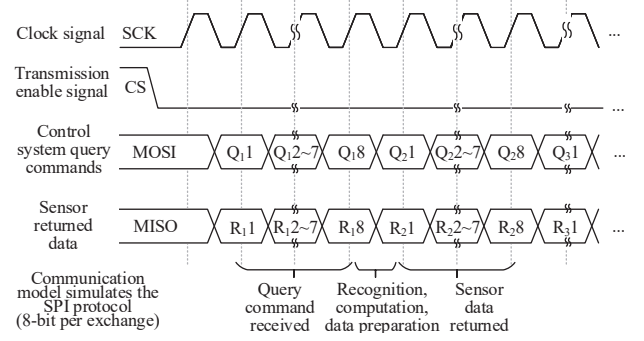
Clock signal SCK ...

Transmission enable signal CS

Control system query commands MOSI $Q_1$1 $Q_1$2~7 $Q_1$8 $Q_2$1 $Q_2$2~7 $Q_2$8 $Q_3$1 ...

Sensor returned data MISO $R_1$1 $R_1$2~7 $R_1$8 $R_2$1 $R_2$2~7 $R_2$8 $R_3$1 ...

Communication model simulates the SPI protocol (8-bit per exchange)

Query command received

Recognition, computation, data preparation

Sensor data returned